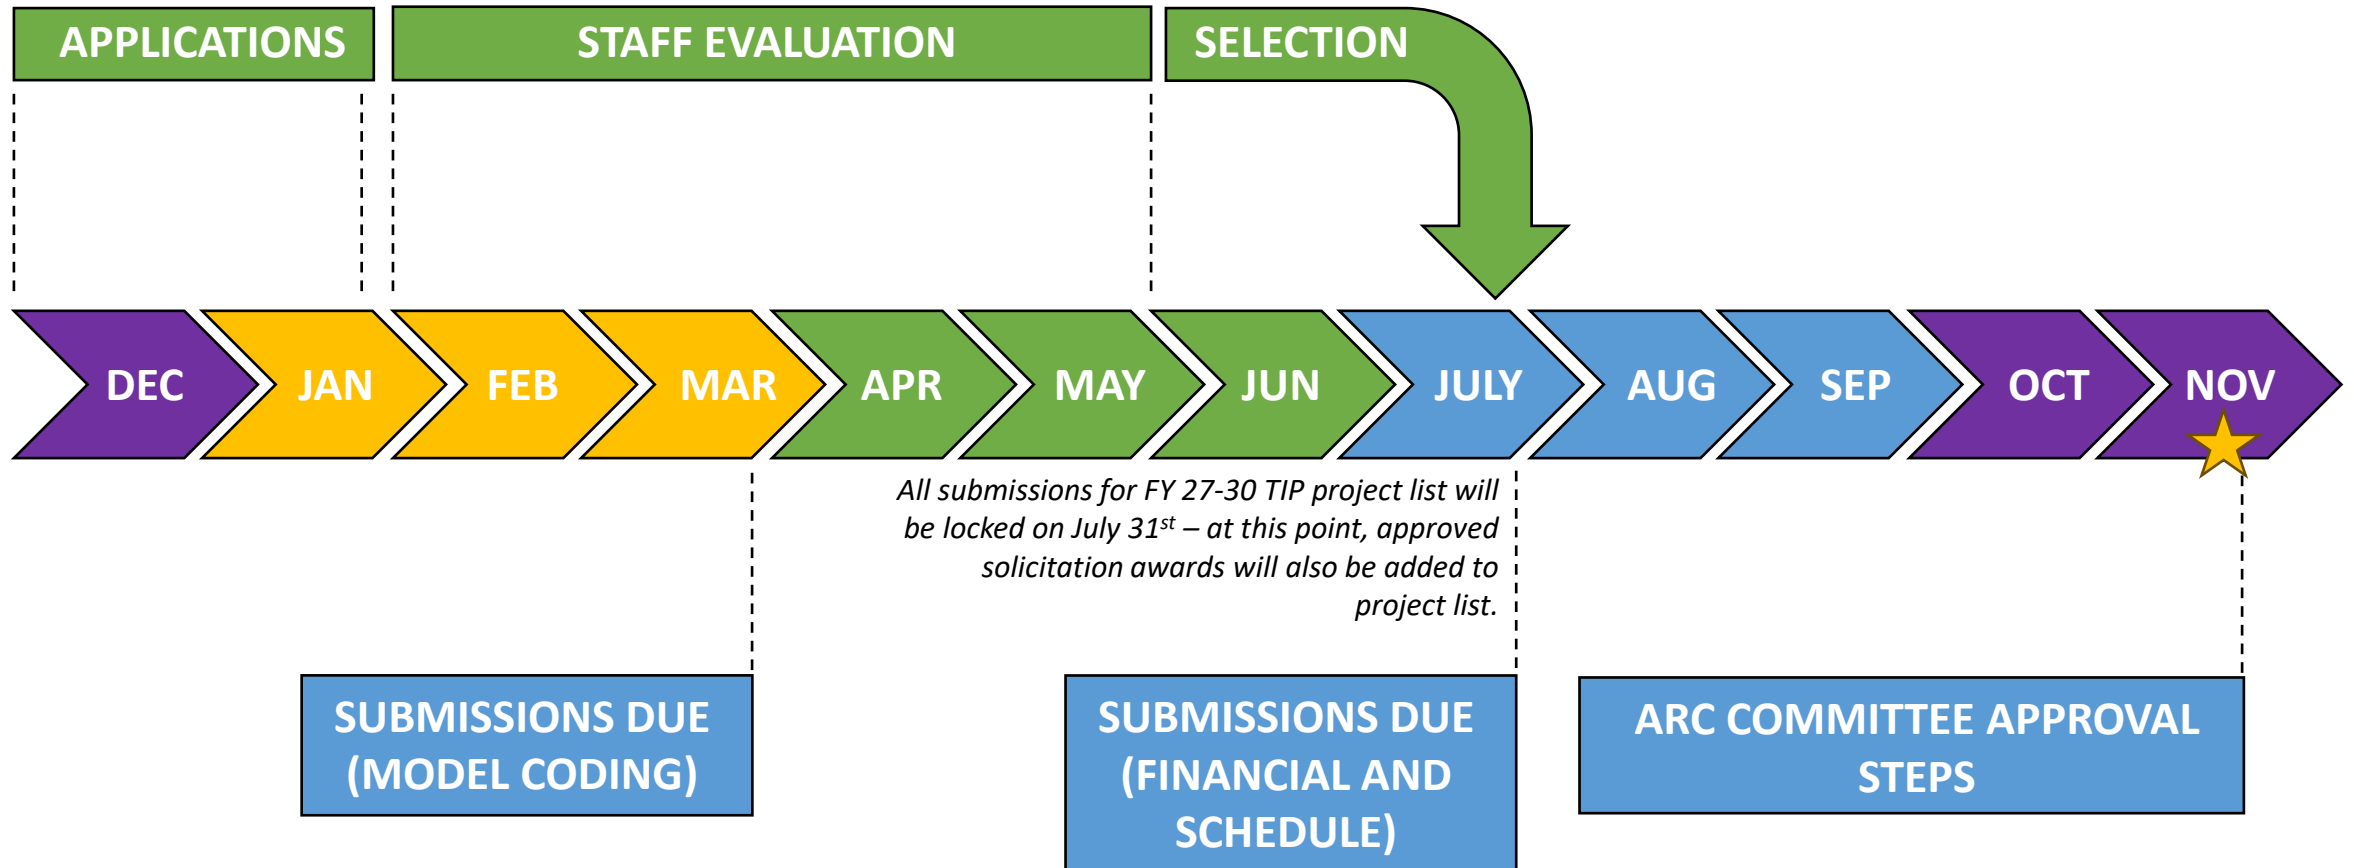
APPLICATIONS

STAFF EVALUATION

SELECTION

DEC

JAN

FEB

MAR

APR

MAY

JUN

JULY

AUG

SEP

OCT

NOV

All submissions for FY 27-30 TIP project list will be locked on July 31$^{st}$ – at this point, approved solicitation awards will also be added to project list.

SUBMISSIONS DUE (MODEL CODING)

SUBMISSIONS DUE (FINANCIAL AND SCHEDULE)

ARC COMMITTEE APPROVAL STEPS